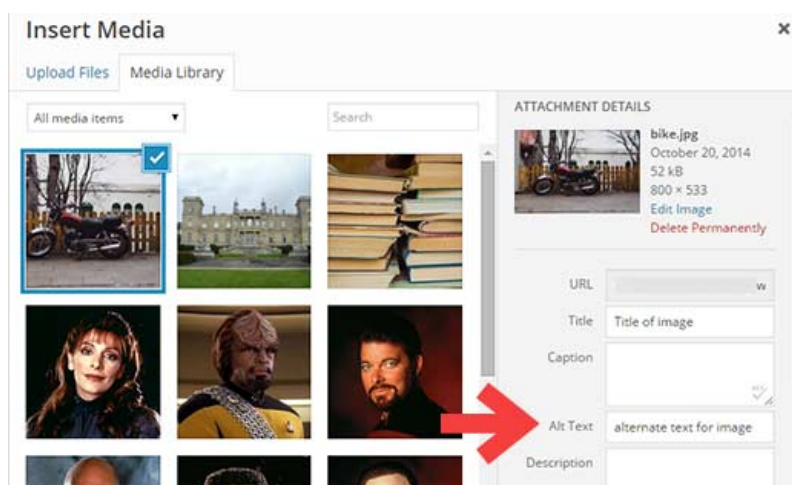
Insert Media

×

Upload Files

Media Library

All media items

Search

ATTACHMENT DETAILS

bike.jpg
October 20, 2014
52 kB
800 × 533
Edit Image
Delete Permanently

URL
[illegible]w

Title
Title of image

Caption

Alt Text
alternate text for image

Description